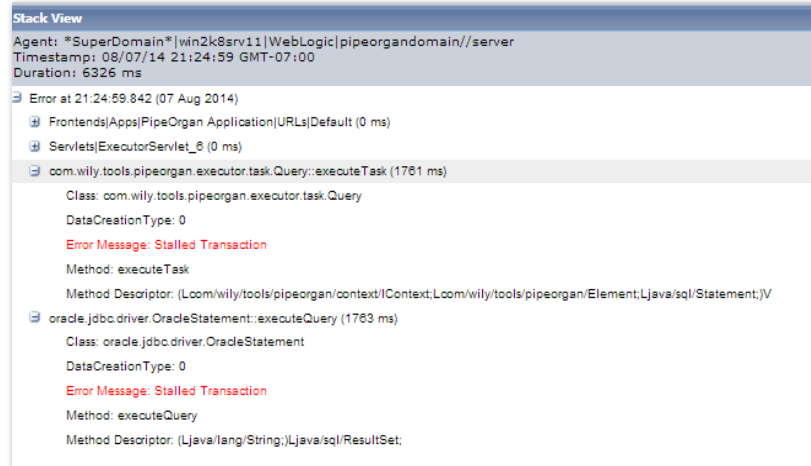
Stack View

Agent: *SuperDomain*|win2k8srv11|WebLogic|pipeorgandomain//server
Timestamp: 08/07/14 21:24:59 GMT-07:00
Duration: 6326 ms

Error at 21:24:59.842 (07 Aug 2014)

Frontends|Apps|PipeOrgan Application|URLs|Default (0 ms)

Servlets|ExecutorServlet_6 (0 ms)

com.wily.tools.pipeorgan.executor.task.Query::executeTask (1761 ms)

Class: com.wily.tools.pipeorgan.executor.task.Query

DataCreationType: 0

Error Message: Stalled Transaction

Method: executeTask

Method Descriptor: (Lcom/wily/tools/pipeorgan/context/IContext;Lcom/wily/tools/pipeorgan/Element;Ljava/sql/Statement;)V

oracle.jdbc.driver.OracleStatement::executeQuery (1763 ms)

Class: oracle.jdbc.driver.OracleStatement

DataCreationType: 0

Error Message: Stalled Transaction

Method: executeQuery

Method Descriptor: (Ljava/lang/String;)Ljava/sql/ResultSet;